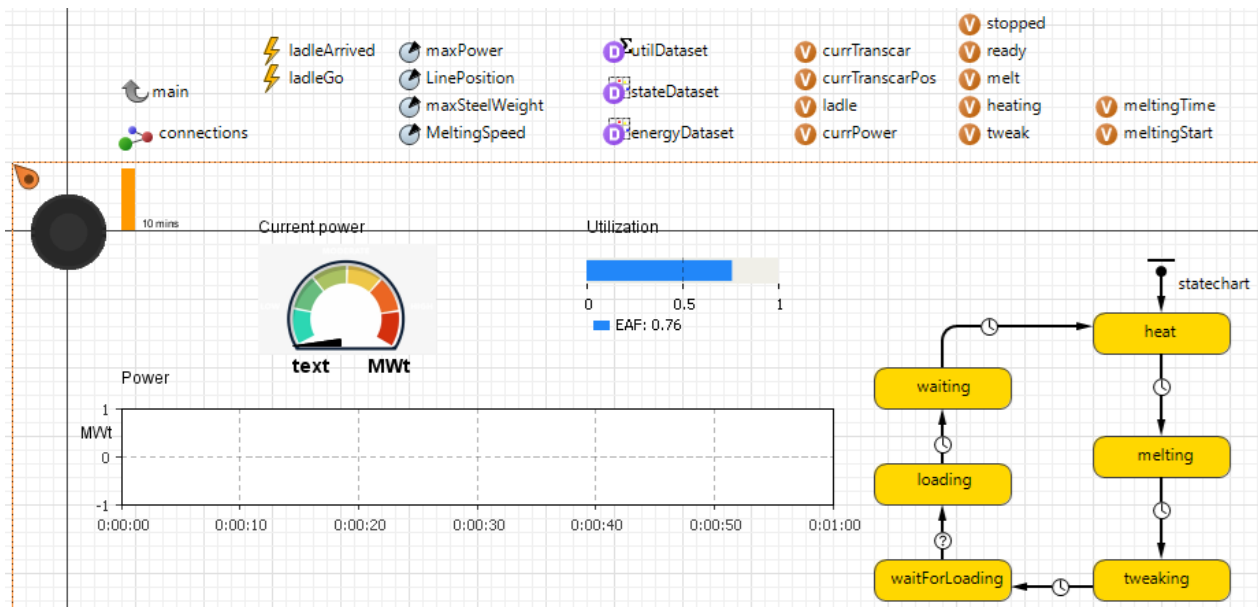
main
connections
ladleArrived
ladleGo
maxPower
LinePosition
maxSteelWeight
MeltingSpeed
utilDataset
stateDataset
energyDataset
currTranscar
currTranscarPos
ladle
currPower
stopped
ready
melt
heating
tweak
meltingTime
meltingStart

10 mins

Current power
text MWt

Utilization
0 0.5 1
EAF: 0.76

Power
MWt
1
0
-1
0:00:00 0:00:10 0:00:20 0:00:30 0:00:40 0:00:50 0:01:00

statechart
heat
waiting
melting
loading
waitForLoading
tweaking